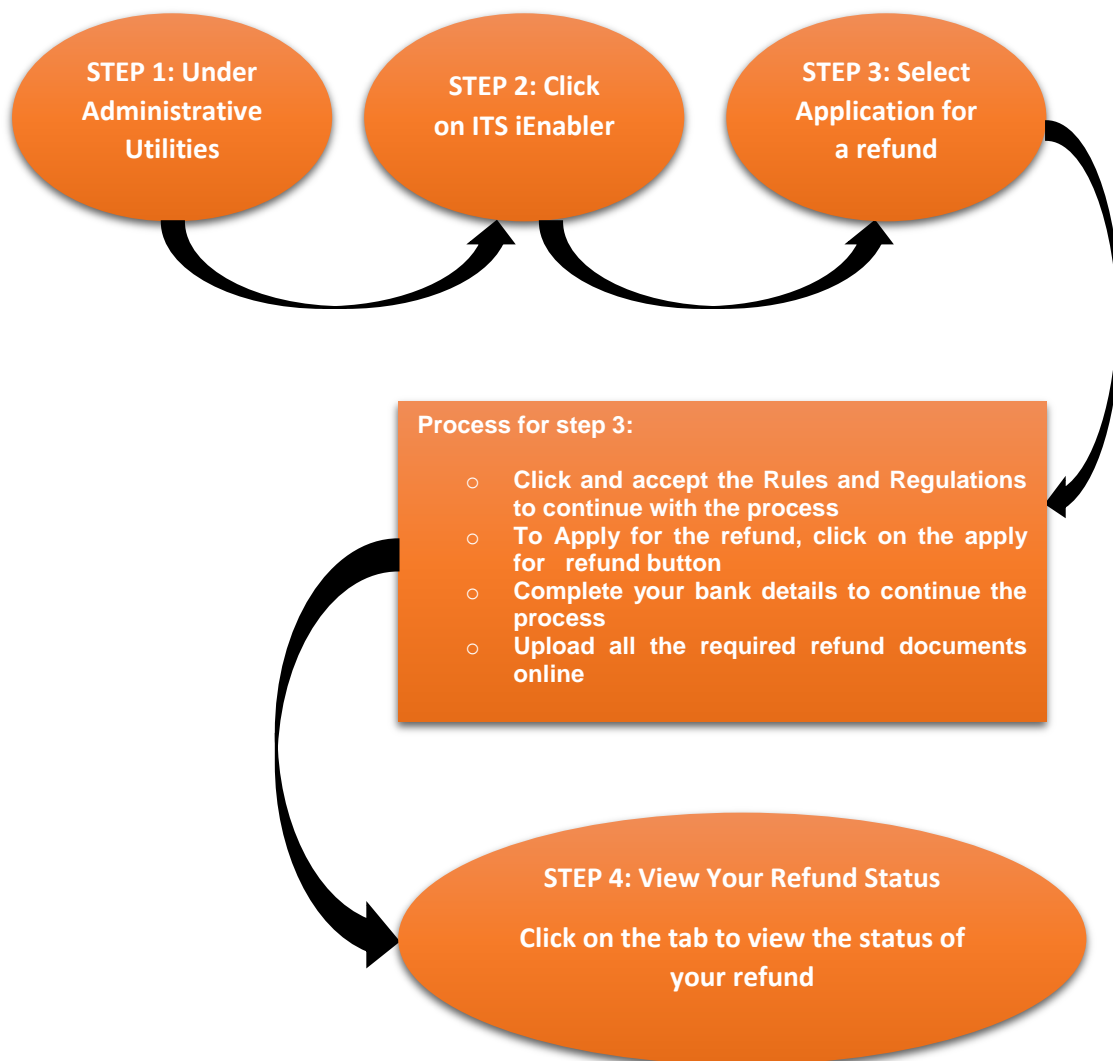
STEP 1: Under Administrative Utilities

STEP 2: Click on ITS iEnabler

STEP 3: Select Application for a refund

Process for step 3:

- Click and accept the Rules and Regulations to continue with the process
- To Apply for the refund, click on the apply for refund button
- Complete your bank details to continue the process
- Upload all the required refund documents online

STEP 4: View Your Refund Status

Click on the tab to view the status of your refund